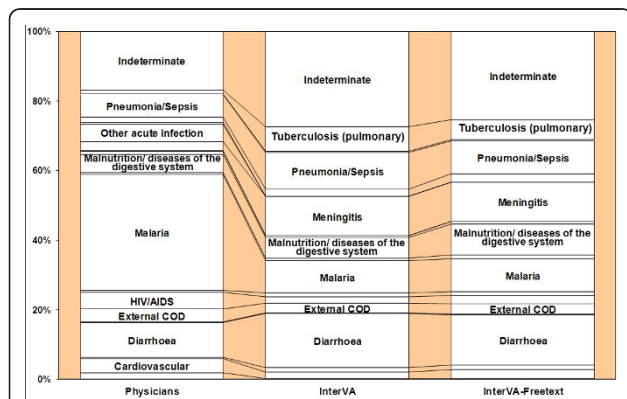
100%
80%
60%
40%
20%
0%

Indeterminate
Pneumonia/Sepsis
Other acute infection
Malnutrition/ diseases of the digestive system
Malaria
HIV/AIDS
External COD
Diarrhoea
Cardiovascular
Physicians

Indeterminate
Tuberculosis (pulmonary)
Pneumonia/Sepsis
Meningitis
Malnutrition/ diseases of the digestive system
Malaria
External COD
Diarrhoea
InterVA

Indeterminate
Tuberculosis (pulmonary)
Pneumonia/Sepsis
Meningitis
Malnutrition/ diseases of the digestive system
Malaria
External COD
Diarrhoea
InterVA-Freetext